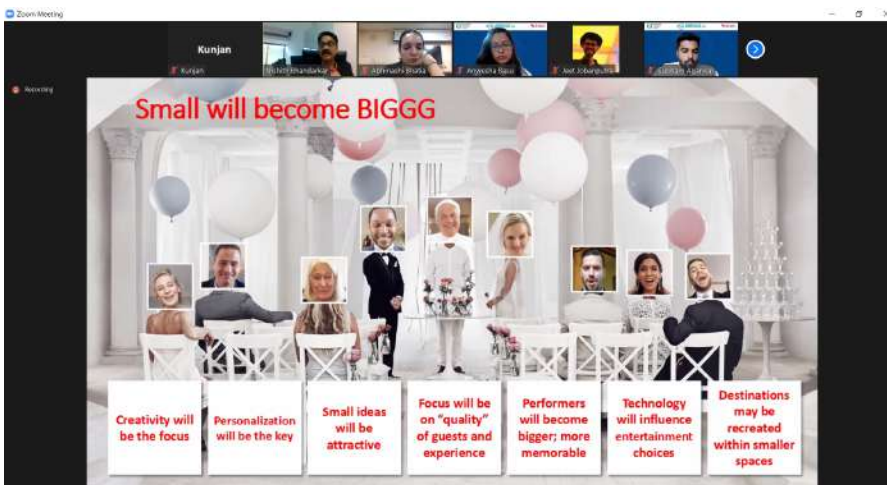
Zoom Meeting

Kunjan

Kunjan

Irishiti Khandelkar

Abhiruchi Bhatia

Anwesha Basu

Jeet Jobanputra

Gautam Agarwal

Recording

Small will become BIGGG

Creativity will be the focus

Personalization will be the key

Small ideas will be attractive

Focus will be on "quality" of guests and experience

Performers will become bigger; more memorable

Technology will influence entertainment choices

Destinations may be recreated within smaller spaces